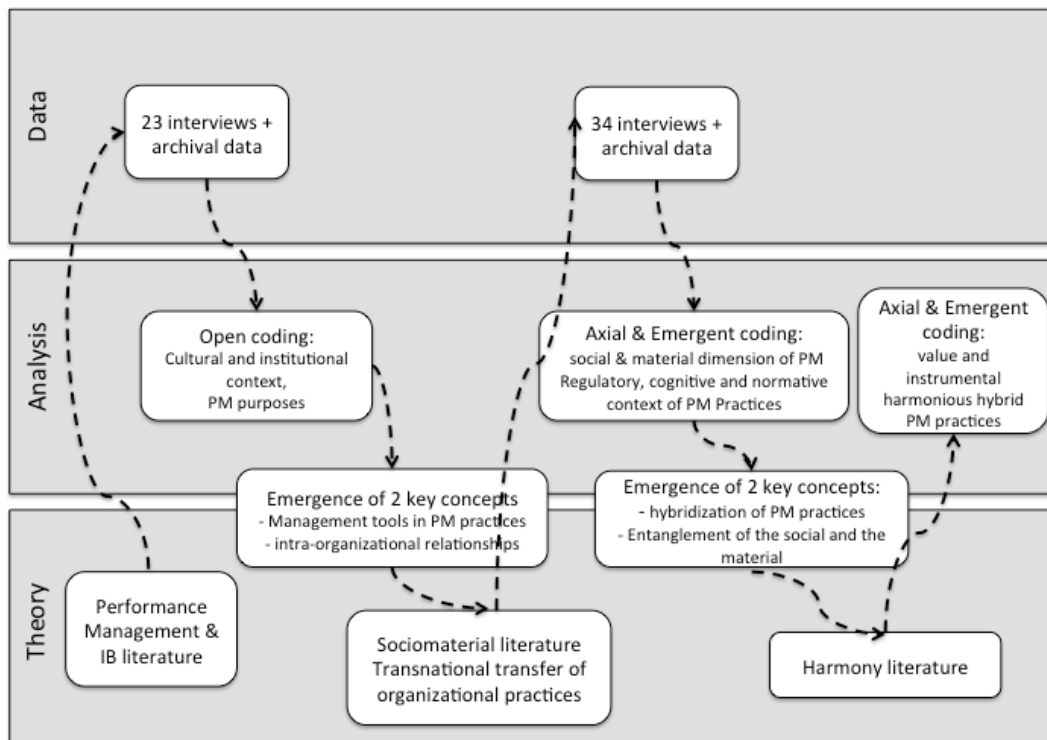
Data

23 interviews + archival data

34 interviews + archival data

Analysis

Open coding:
Cultural and institutional context,
PM purposes

Axial & Emergent coding:
social & material dimension of PM
Regulatory, cognitive and normative context of PM Practices

Axial & Emergent coding:
value and instrumental harmonious hybrid PM practices

Emergence of 2 key concepts
- Management tools in PM practices
- intra-organizational relationships

Emergence of 2 key concepts:
- hybridization of PM practices
- Entanglement of the social and the material

Theory

Performance Management & IB literature

Sociomaterial literature
Transnational transfer of organizational practices

Harmony literature